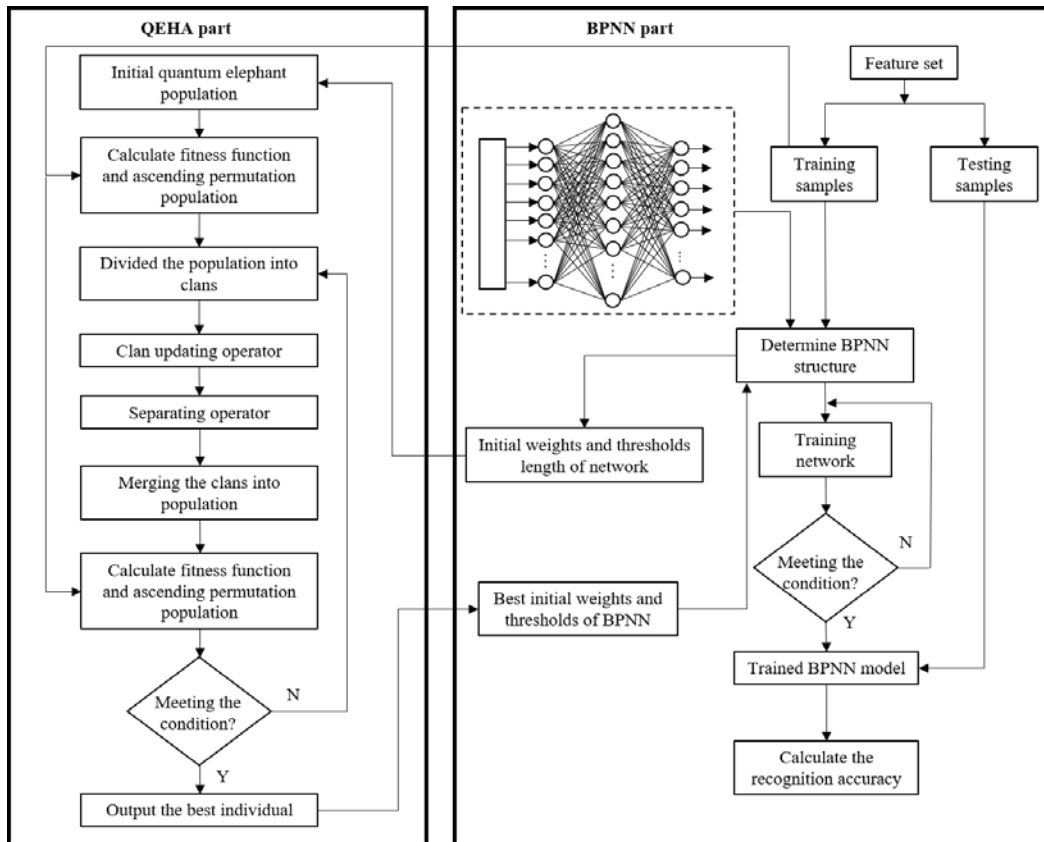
QEHA part

Initial quantum elephant population

Calculate fitness function and ascending permutation population

Divided the population into clans

Clan updating operator

Separating operator

Merging the clans into population

Calculate fitness function and ascending permutation population

Meeting the condition?

N

Y

Output the best individual

BPNN part

Feature set

Training samples

Testing samples

Determine BPNN structure

Initial weights and thresholds length of network

Training network

Meeting the condition?

N

Y

Best initial weights and thresholds of BPNN

Trained BPNN model

Calculate the recognition accuracy